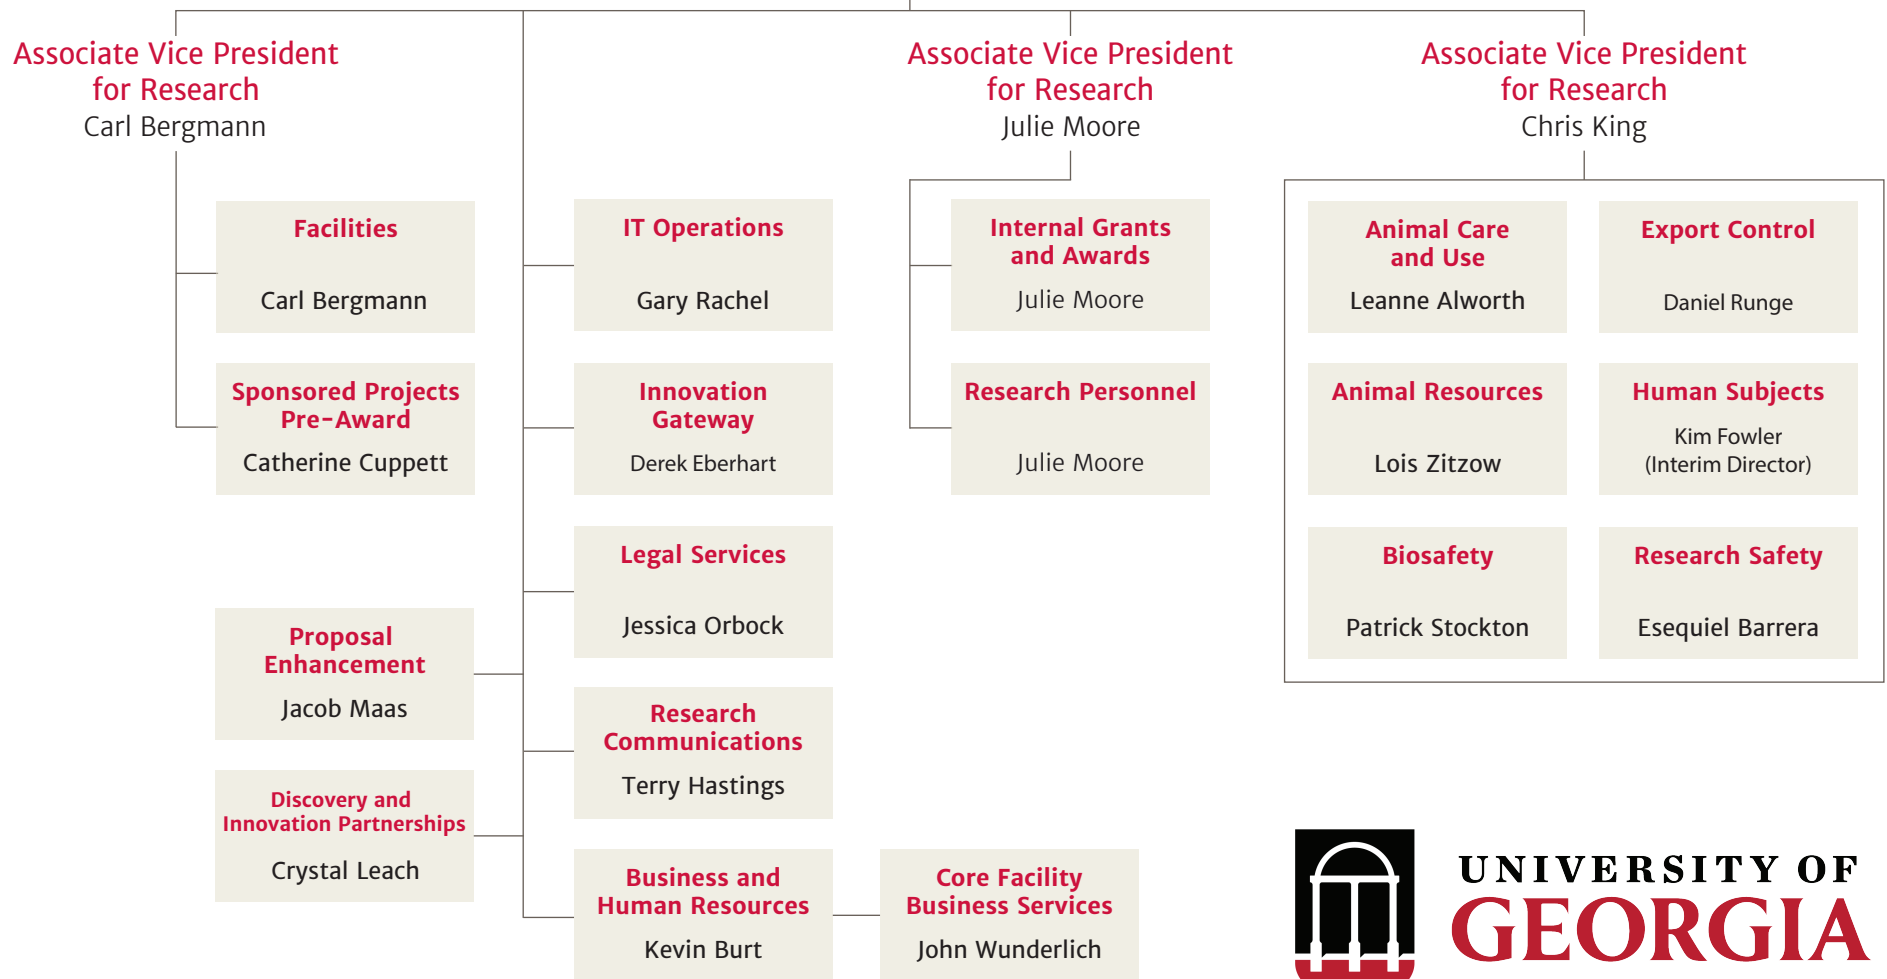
Associate Vice President for Research
Carl Bergmann

Associate Vice President for Research
Julie Moore

Associate Vice President for Research
Chris King

Facilities
Carl Bergmann

Sponsored Projects Pre-Award
Catherine Cuppett

IT Operations
Gary Rachel

Innovation Gateway
Derek Eberhart

Legal Services
Jessica Orbock

Internal Grants and Awards
Julie Moore

Research Personnel
Julie Moore

Animal Care and Use
Leanne Alworth

Export Control
Daniel Runge

Animal Resources
Lois Zitzow

Human Subjects
Kim Fowler
(Interim Director)

Biosafety
Patrick Stockton

Research Safety
Esequiel Barrera

Proposal Enhancement
Jacob Maas

Discovery and Innovation Partnerships
Crystal Leach

Research Communications
Terry Hastings

Business and Human Resources
Kevin Burt

Core Facility Business Services
John Wunderlich

UNIVERSITY OF GEORGIA